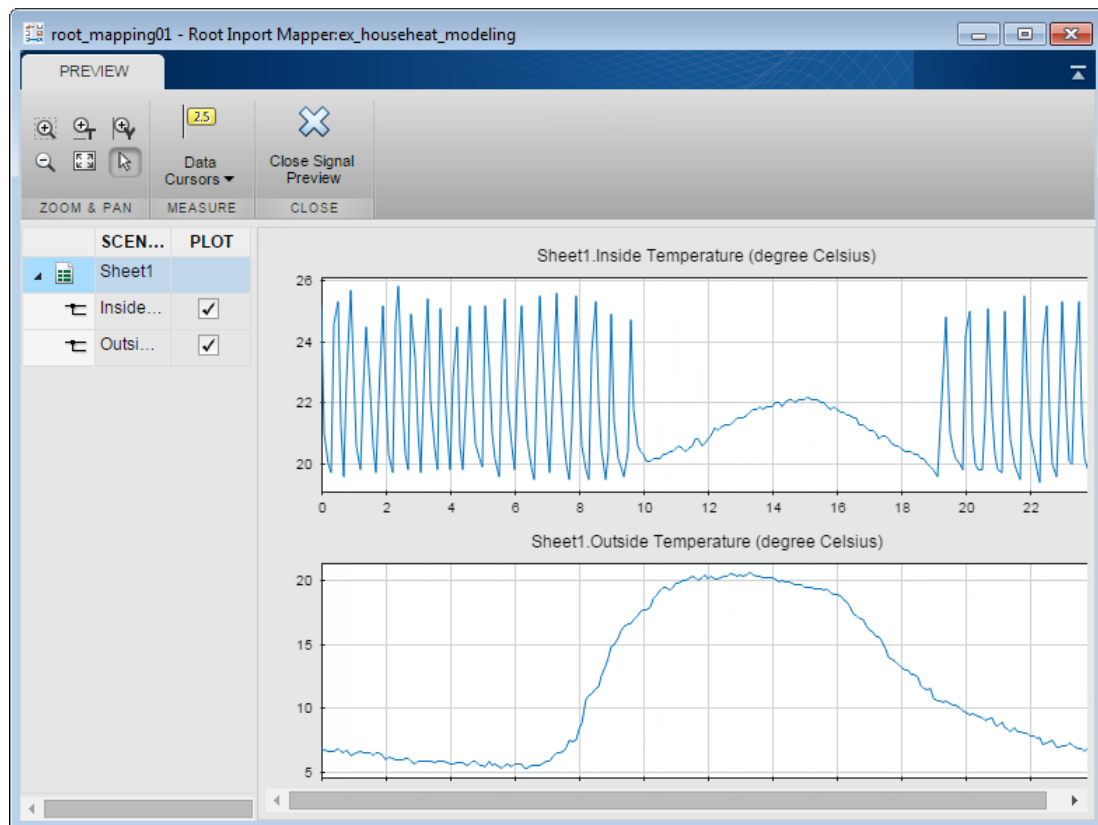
root_mapping01 - Root Inport Mapper:ex_househeat_modeling

PREVIEW

2.5

Data Cursors

Close Signal Preview

ZOOM & PAN
MEASURE
CLOSE

| | SCEN... | PLOT |
|---|---|---|
| | Sheet1 | |
| | Inside... | ✓ |
| | Outsi... | ✓ |

Sheet1.Inside Temperature (degree Celsius)

26
24
22
20

0 2 4 6 8 10 12 14 16 18 20 22

Sheet1.Outside Temperature (degree Celsius)

20
15
10
5